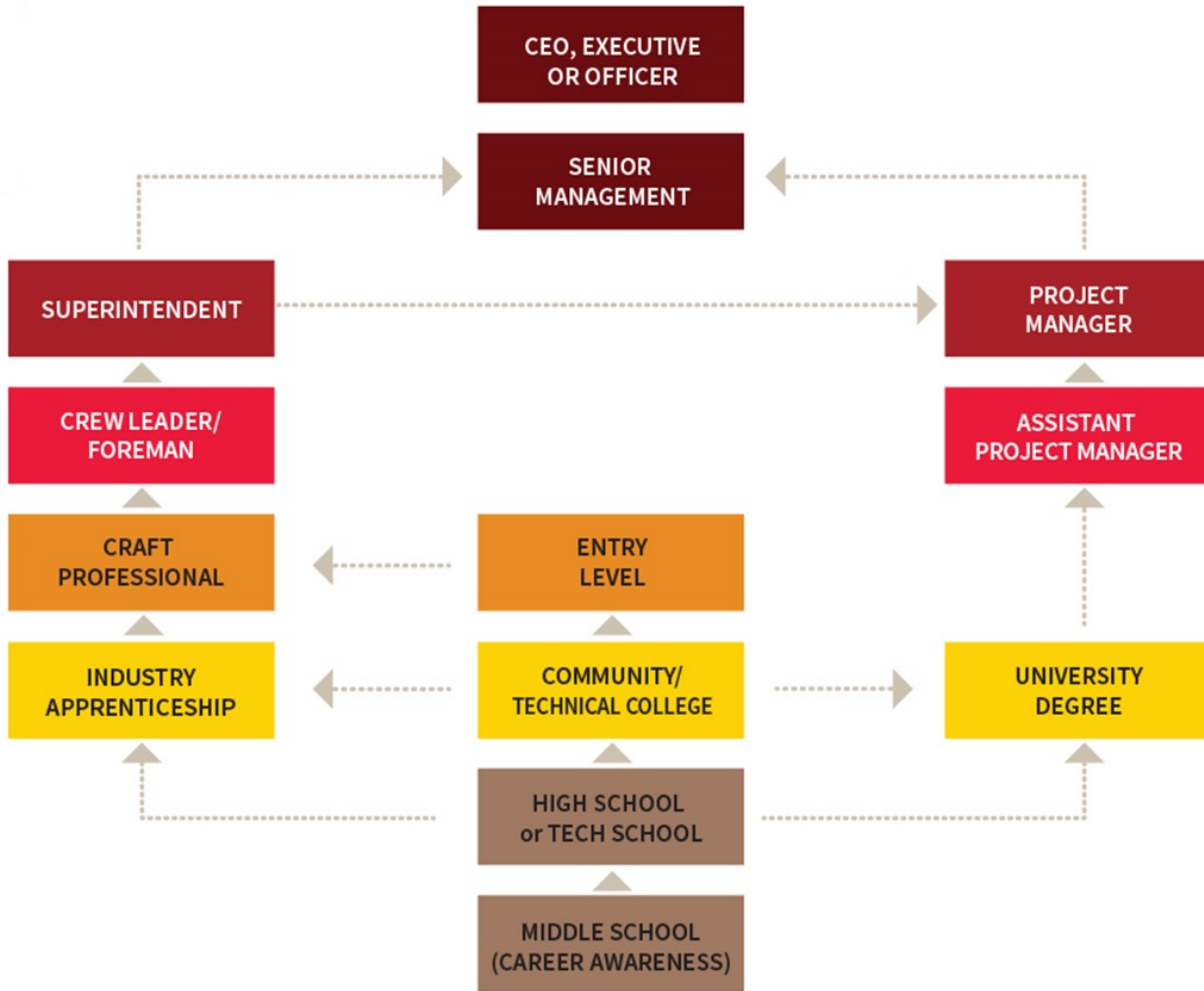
CEO, EXECUTIVE OR OFFICER

SENIOR MANAGEMENT

SUPERINTENDENT

PROJECT MANAGER

CREW LEADER/ FOREMAN

ASSISTANT PROJECT MANAGER

CRAFT PROFESSIONAL

ENTRY LEVEL

INDUSTRY APPRENTICESHIP

COMMUNITY/ TECHNICAL COLLEGE

UNIVERSITY DEGREE

HIGH SCHOOL or TECH SCHOOL

MIDDLE SCHOOL (CAREER AWARENESS)